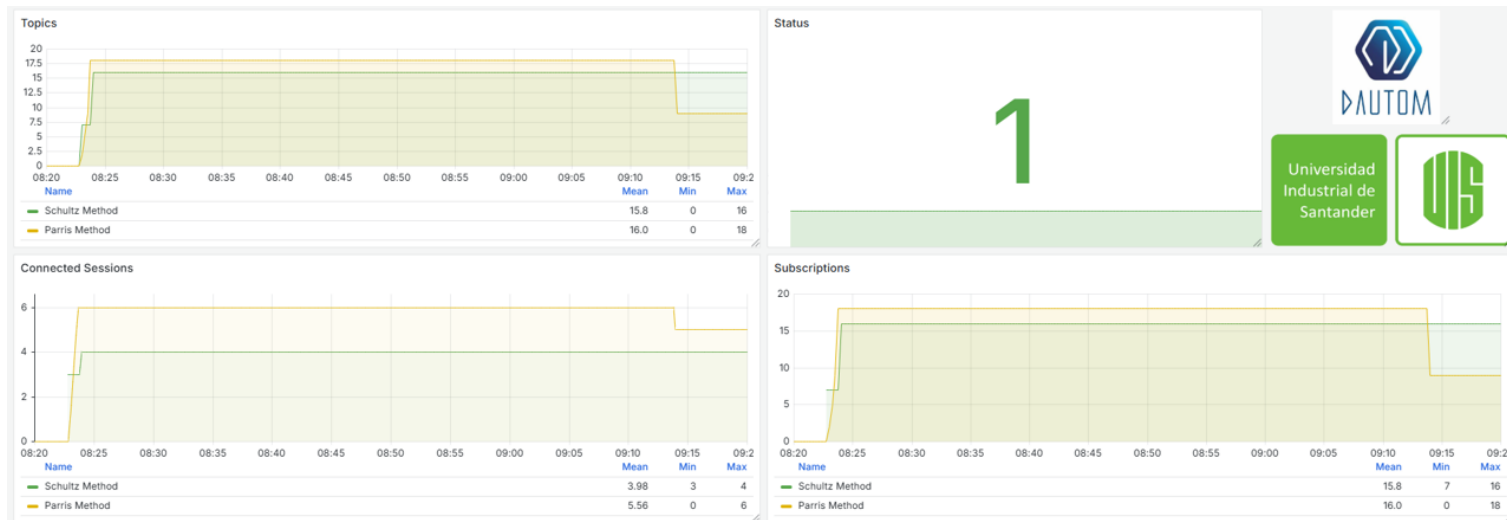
Topics

20
17.5
15
12.5
10
7.5
5
2.5
0

08:20 08:25 08:30 08:35 08:40 08:45 08:50 08:55 09:00 09:05 09:10 09:15 09:2

| Name | Mean | Min | Max |
|---|---|---|---|
| Schultz Method | 15.8 | 0 | 16 |
| Parris Method | 16.0 | 0 | 18 |

Status

1

DAUTOM

Universidad Industrial de Santander

UIS

Connected Sessions

6
4
2
0

08:20 08:25 08:30 08:35 08:40 08:45 08:50 08:55 09:00 09:05 09:10 09:15 09:2

| Name | Mean | Min | Max |
|---|---|---|---|
| Schultz Method | 3.98 | 3 | 4 |
| Parris Method | 5.56 | 0 | 6 |

Subscriptions

20
15
10
5
0

08:20 08:25 08:30 08:35 08:40 08:45 08:50 08:55 09:00 09:05 09:10 09:15 09:2

| Name | Mean | Min | Max |
|---|---|---|---|
| Schultz Method | 15.8 | 7 | 16 |
| Parris Method | 16.0 | 0 | 18 |